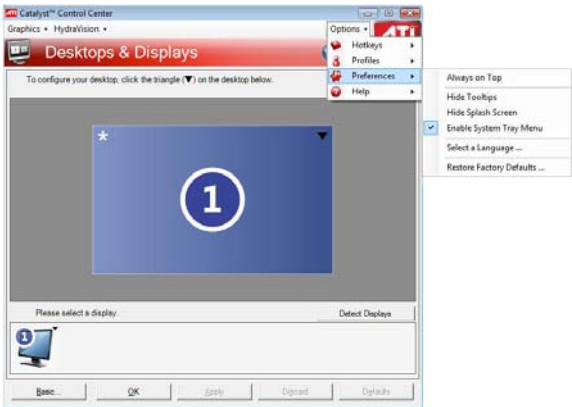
Catalyst™ Control Center

Graphics ▾ HydraVision ▾

Options ▾

Desktops & Displays

To configure your desktop, click the triangle (▼) on the desktop below.

Hotkeys

Profiles

Preferences

Help

Always on Top

Hide Tooltips

Hide Splash Screen

Enable System Tray Menu

Select a Language ...

Restore Factory Defaults ...

1

Please select a display.

Detect Displays

1

Basic...

OK

Apply

Discard

Defaults